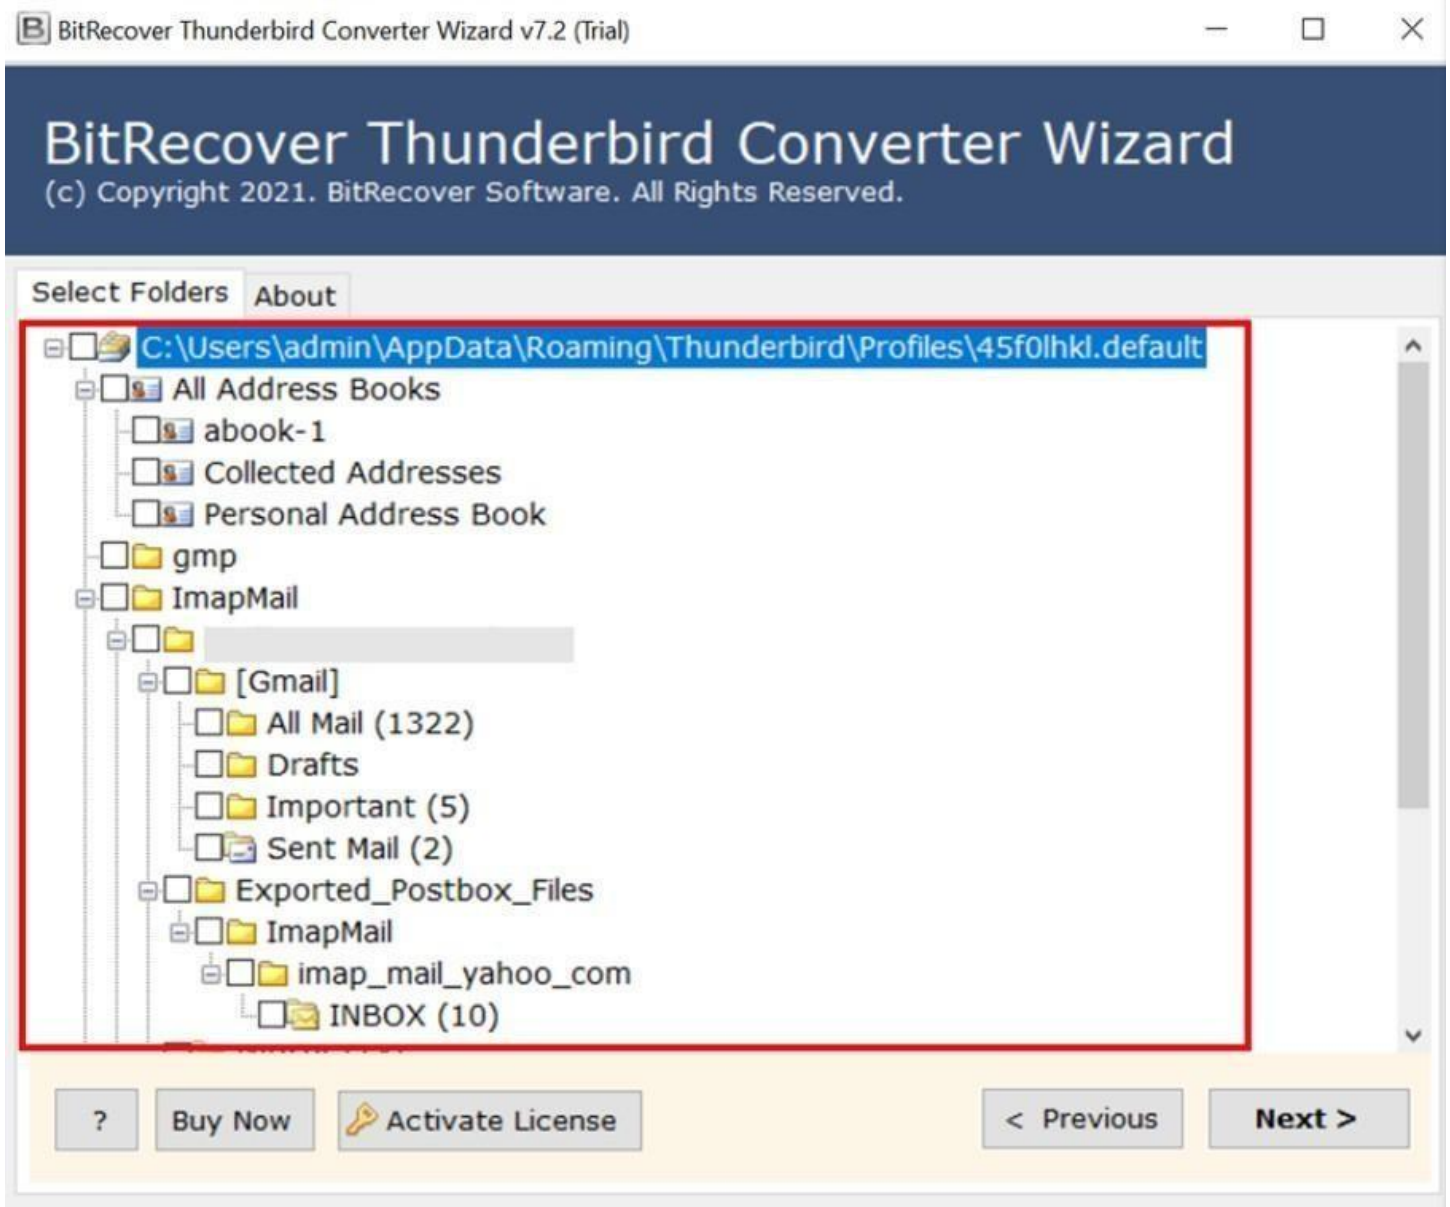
BitRecover Thunderbird Converter Wizard v7.2 (Trial)

BitRecover Thunderbird Converter Wizard
(c) Copyright 2021. BitRecover Software. All Rights Reserved.

Select Folders
About

C:\Users\admin\AppData\Roaming\Thunderbird\Profiles\45f0lhkl.default
All Address Books
abook-1
Collected Addresses
Personal Address Book
gmp
ImapMail
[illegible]
[Gmail]
All Mail (1322)
Drafts
Important (5)
Sent Mail (2)
Exported_Postbox_Files
ImapMail
imap_mail_yahoo_com
INBOX (10)

?
Buy Now
Activate License
< Previous
Next >